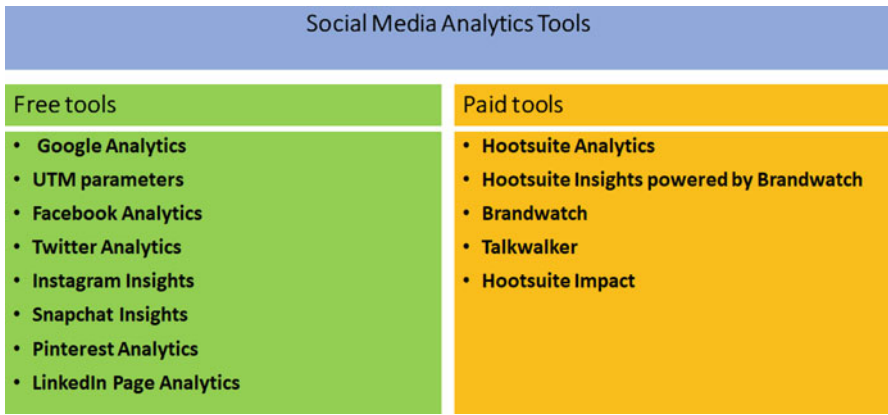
Social Media Analytics Tools

Free tools

- Google Analytics
- UTM parameters
- Facebook Analytics
- Twitter Analytics
- Instagram Insights
- Snapchat Insights
- Pinterest Analytics
- LinkedIn Page Analytics

Paid tools

- Hootsuite Analytics
- Hootsuite Insights powered by Brandwatch
- Brandwatch
- Talkwalker
- Hootsuite Impact